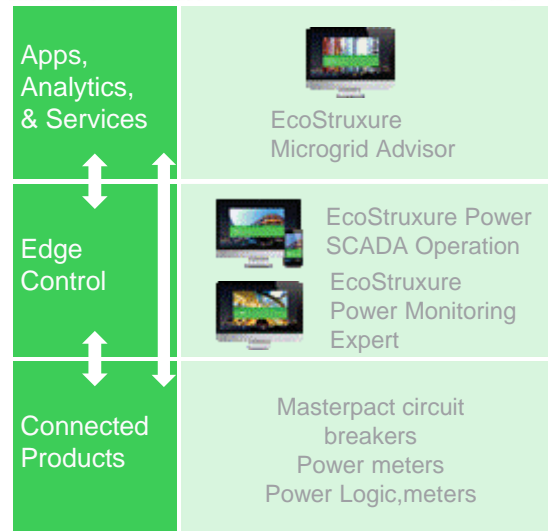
Apps, Analytics, & Services

EcoStruxure Microgrid Advisor

Edge Control

EcoStruxure Power SCADA Operation

EcoStruxure Power Monitoring Expert

Connected Products

Masterpact circuit breakers
Power meters
Power Logic,meters